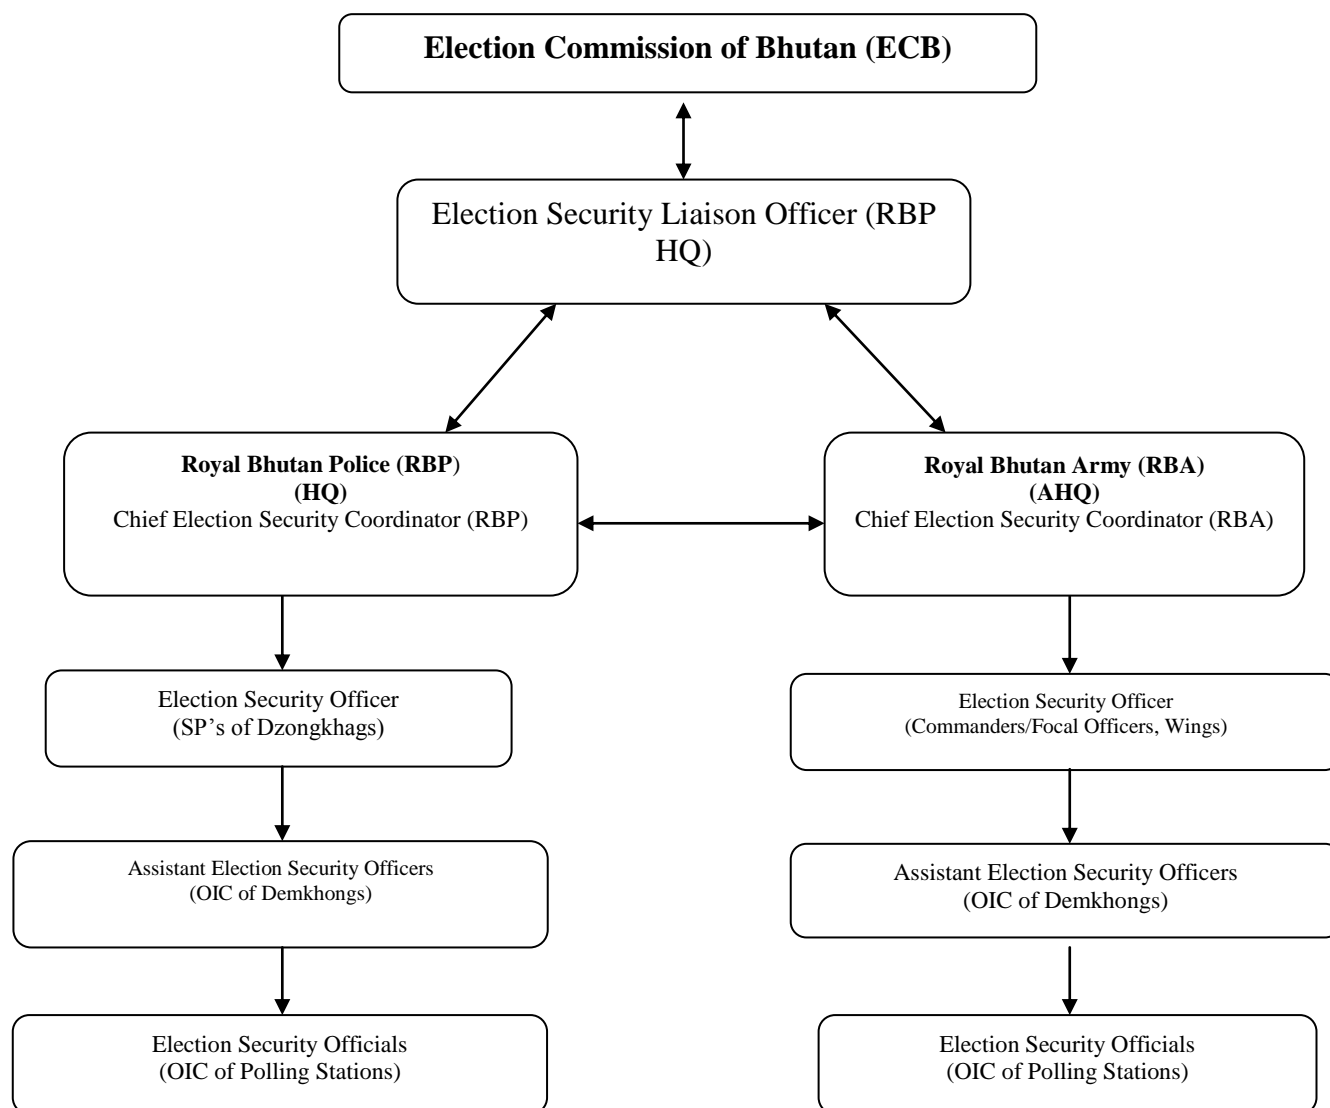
Election Commission of Bhutan (ECB)

Election Security Liaison Officer (RBP HQ)

Royal Bhutan Police (RBP) (HQ)
Chief Election Security Coordinator (RBP)

Royal Bhutan Army (RBA) (AHQ)
Chief Election Security Coordinator (RBA)

Election Security Officer
(SP's of Dzongkhags)

Assistant Election Security Officers
(OIC of Demkhongs)

Election Security Officials
(OIC of Polling Stations)

Election Security Officer
(Commanders/Focal Officers, Wings)

Assistant Election Security Officers
(OIC of Demkhongs)

Election Security Officials
(OIC of Polling Stations)